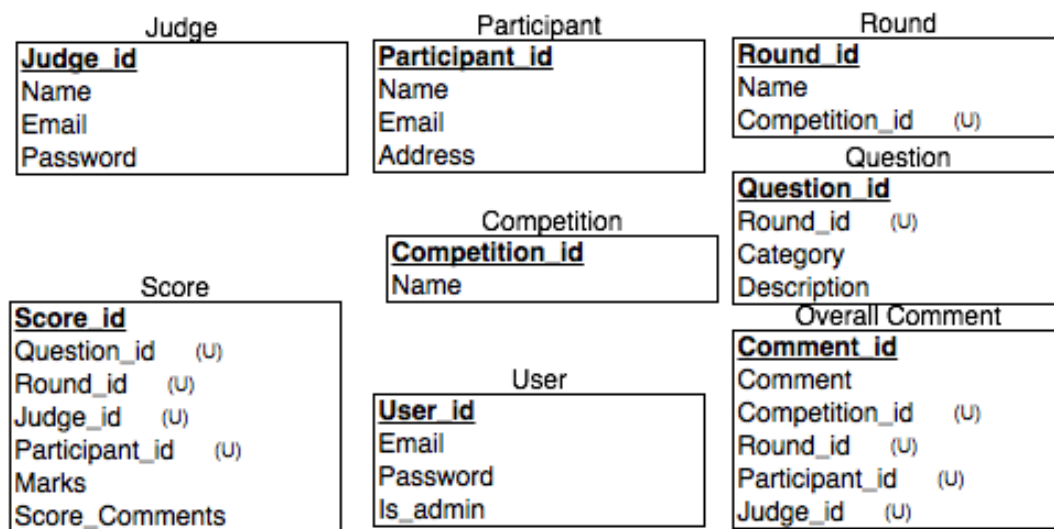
Judge
**Judge_id**
Name
Email
Password

Participant
**Participant_id**
Name
Email
Address

Round
**Round_id**
Name
Competition_id (U)

Question
**Question_id**
Round_id (U)
Category
Description

Competition
**Competition_id**
Name

Score
**Score_id**
Question_id (U)
Round_id (U)
Judge_id (U)
Participant_id (U)
Marks
Score_Comments

User
**User_id**
Email
Password
Is_admin

Overall Comment
**Comment_id**
Comment
Competition_id (U)
Round_id (U)
Participant_id (U)
Judge_id (U)